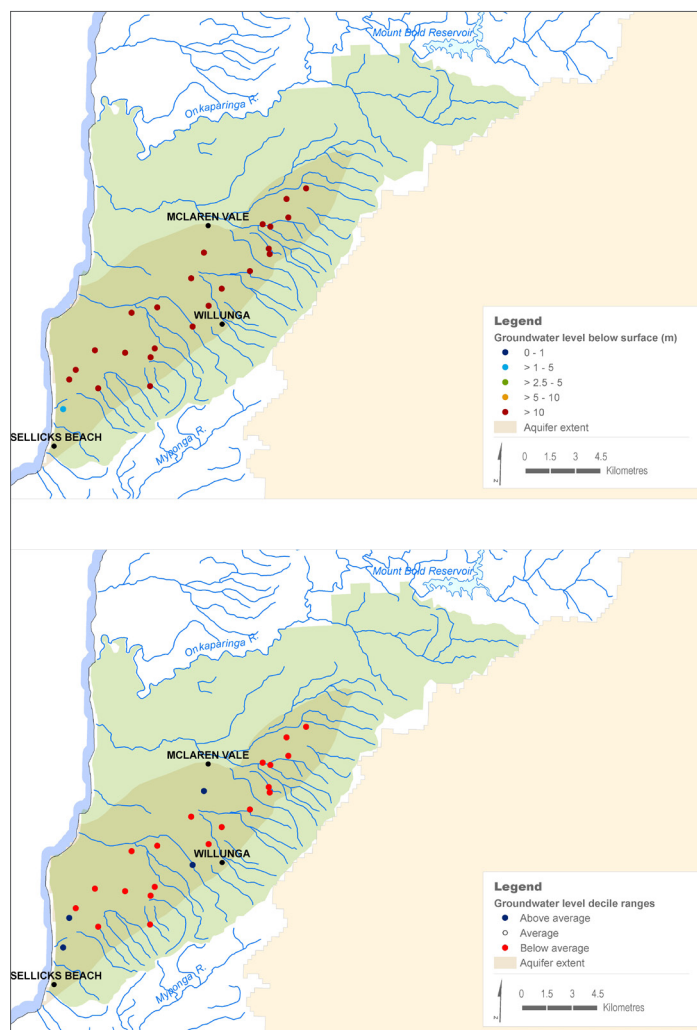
Mount Bold Reservoir

Onkaparinga R.

MCLAREN VALE

WILLUNGA

SELLICKS BEACH

Myponga R.

Legend

Groundwater level below surface (m)

0 - 1

> 1 - 5

> 2.5 - 5

> 5 - 10

> 10

Aquifer extent

0 1.5 3 4.5 Kilometres

Mount Bold Reservoir

Onkaparinga R.

MCLAREN VALE

WILLUNGA

SELLICKS BEACH

Myponga R.

Legend

Groundwater level decile ranges

Above average

Average

Below average

Aquifer extent

0 1.5 3 4.5 Kilometres